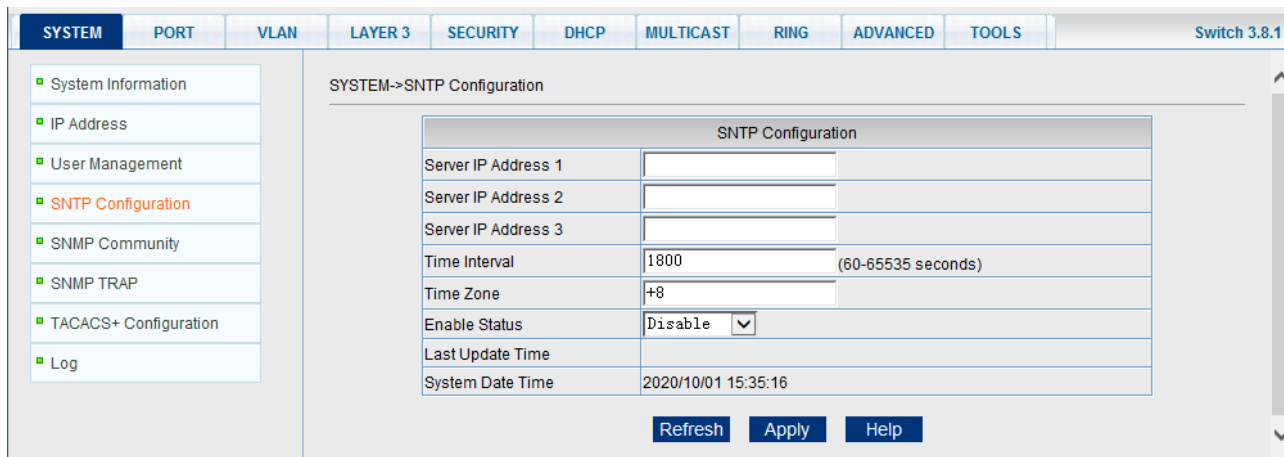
SYSTEM PORT VLAN LAYER 3 SECURITY DHCP MULTICAST RING ADVANCED TOOLS Switch 3.8.1

System Information
IP Address
User Management
SNTP Configuration
SNMP Community
SNMP TRAP
TACACS+ Configuration
Log

SYSTEM->SNTP Configuration

| SNTP Configuration | |
|---|---|
| Server IP Address 1 | |
| Server IP Address 2 | |
| Server IP Address 3 | |
| Time Interval | 1800 (60-65535 seconds) |
| Time Zone | +8 |
| Enable Status | Disable |
| Last Update Time | |
| System Date Time | 2020/10/01 15:35:16 |

Refresh Apply Help